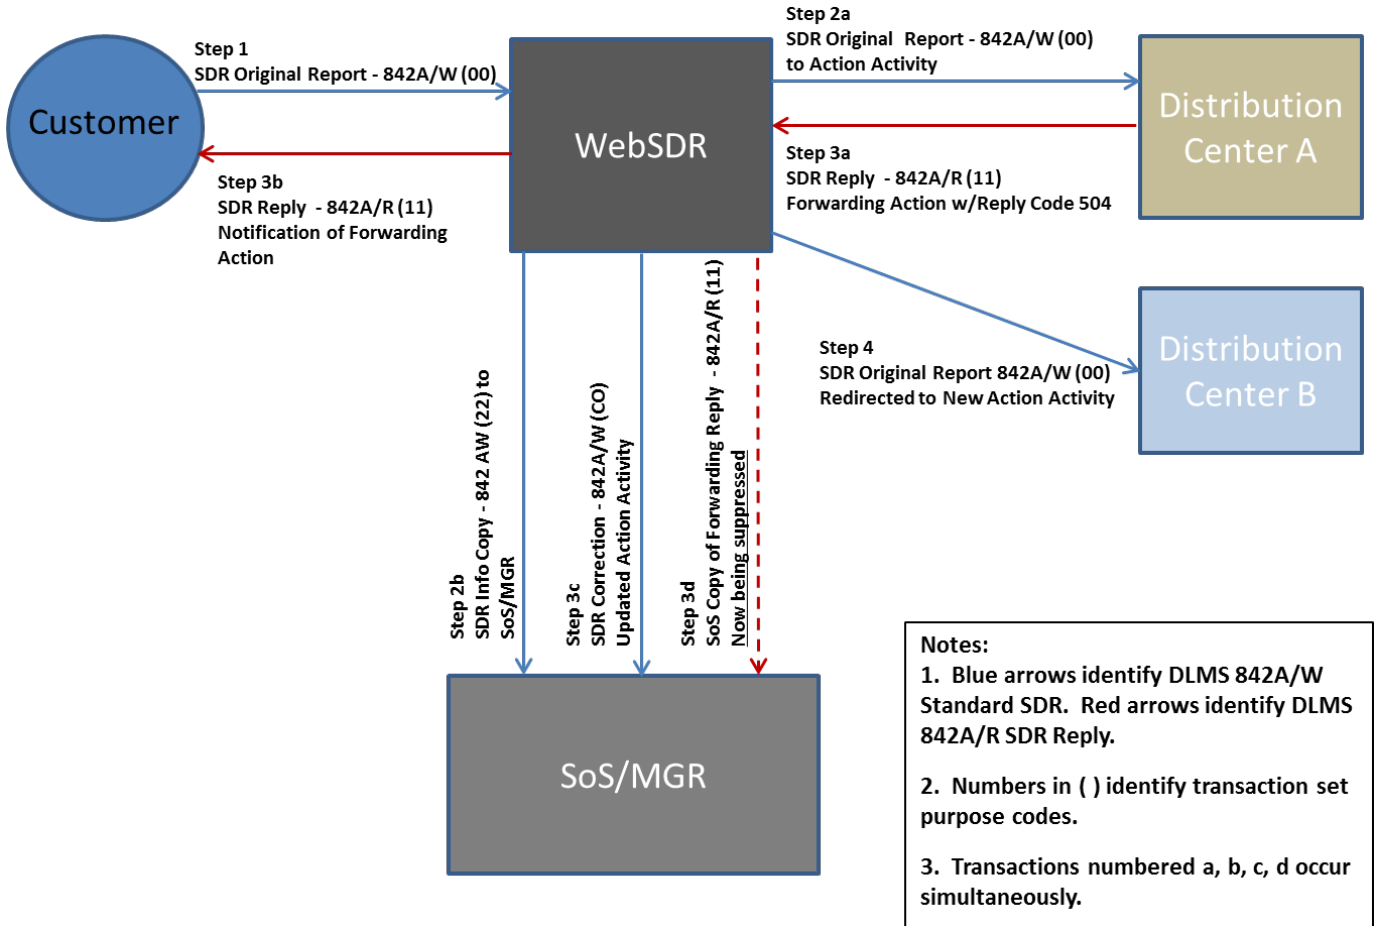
Customer

Step 1
SDR Original Report - 842A/W (00)

WebSDR

Step 2a
SDR Original Report - 842A/W (00)
to Action Activity

Distribution Center A

Step 3a
SDR Reply - 842A/R (11)
Forwarding Action w/Reply Code 504

Step 3b
SDR Reply - 842A/R (11)
Notification of Forwarding Action

Distribution Center B

Step 4
SDR Original Report 842A/W (00)
Redirected to New Action Activity

Step 2b
SDR Info Copy - 842 AW (22) to SoS/MGR

Step 3c
SDR Correction - 842A/W (CO)
Updated Action Activity

Step 3d
SoS Copy of Forwarding Reply - 842A/R (11)
Now being suppressed

SoS/MGR

Notes:
1. Blue arrows identify DLMS 842A/W Standard SDR. Red arrows identify DLMS 842A/R SDR Reply.

2. Numbers in ( ) identify transaction set purpose codes.

3. Transactions numbered a, b, c, d occur simultaneously.